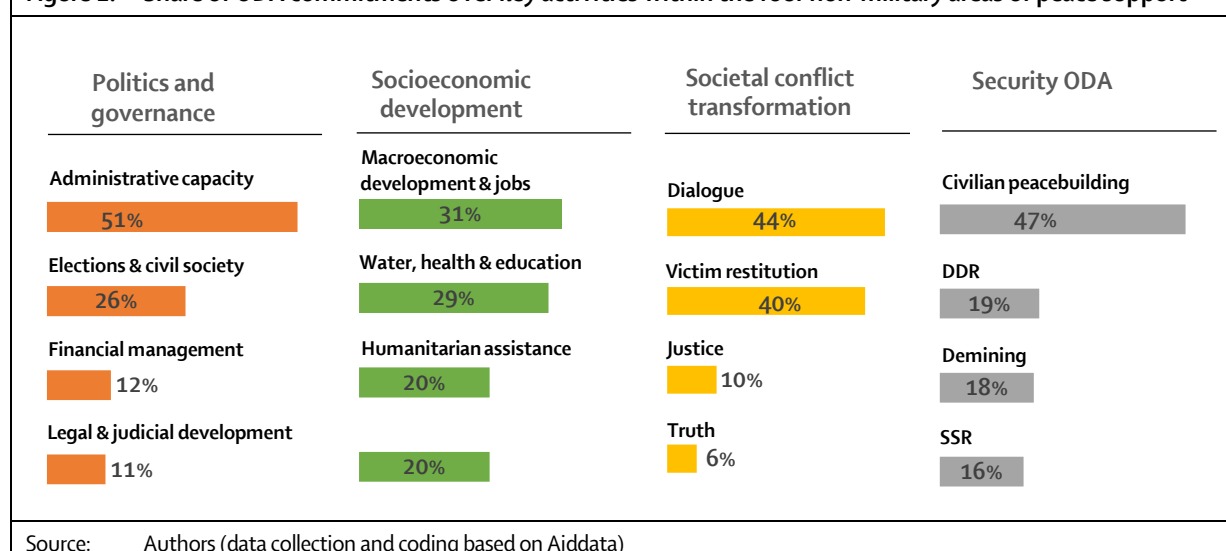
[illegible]

Politics and governance

Administrative capacity
51%

Elections & civil society
26%

Financial management
12%

Legal & judicial development
11%

Socioeconomic development

Macroeconomic development & jobs
31%

Water, health & education
29%

Humanitarian assistance
20%

20%

Societal conflict transformation

Dialogue
44%

Victim restitution
40%

Justice
10%

Truth
6%

Security ODA

Civilian peacebuilding
47%

DDR
19%

Demining
18%

SSR
16%

Source: Authors (data collection and coding based on Aiddata)